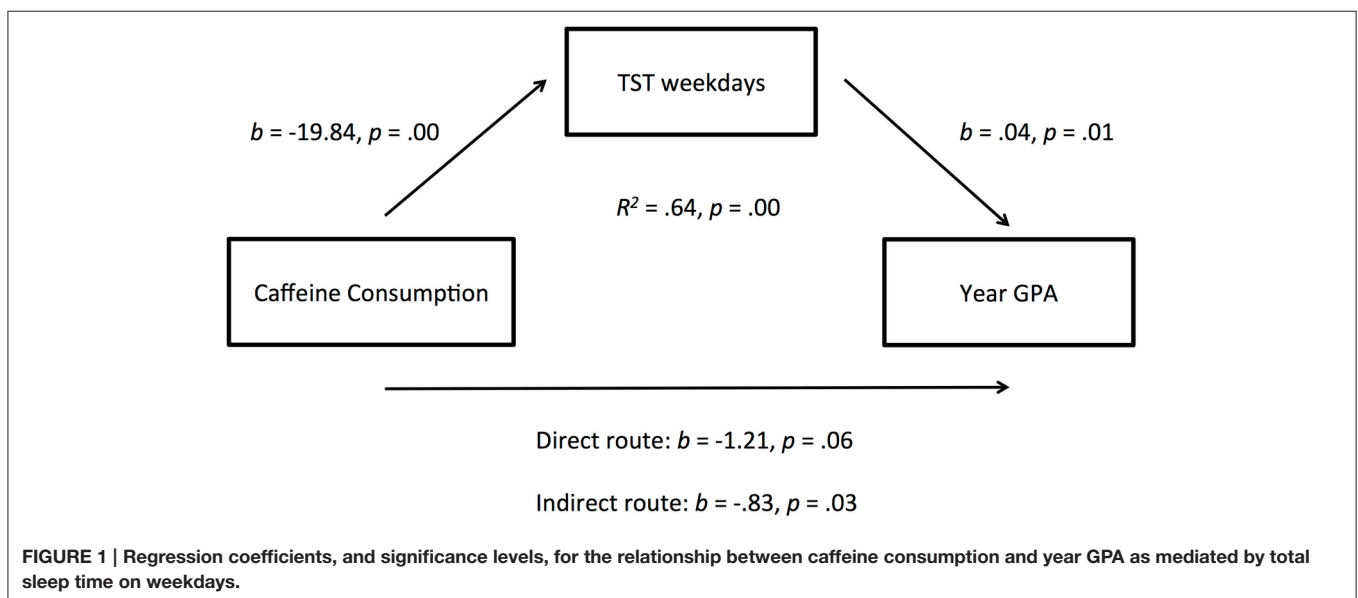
TST weekdays

$b$ = -19.84, $p$ = .00

$b$ = .04, $p$ = .01

$R^2$ = .64, $p$ = .00

Caffeine Consumption

Year GPA

Direct route: $b$ = -1.21, $p$ = .06

Indirect route: $b$ = -.83, $p$ = .03

FIGURE 1 | Regression coefficients, and significance levels, for the relationship between caffeine consumption and year GPA as mediated by total sleep time on weekdays.